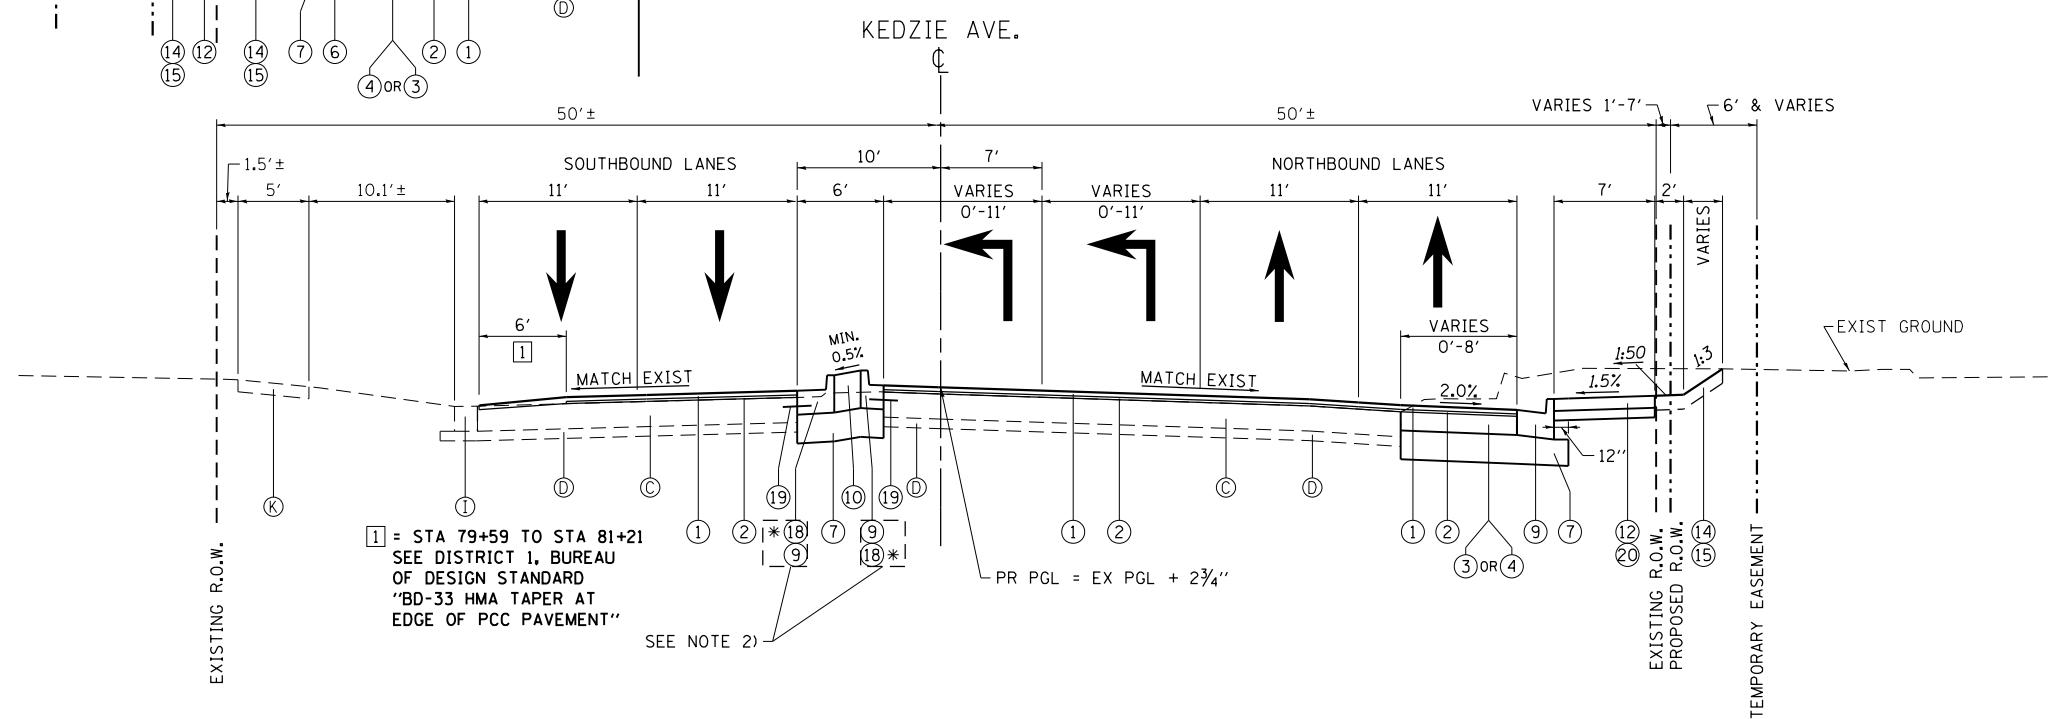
D

14 15 12 14 15 7 6 4 OR 3 2 1

KEDZIE AVE.
℄

50'±
50'±
VARIES 1'-7'
6' & VARIES

1.5'±
5'
10.1'±
SOUTHBOUND LANES
11'
11'
10'
6'
7'
VARIES 0'-11'
VARIES 0'-11'
NORTHBOUND LANES
11'
11'
7'
2'
VARIES

6'
1
MIN. 0.5%
MATCH EXIST
MATCH EXIST
VARIES 0'-8'
1:50
1:3
EXIST GROUND
2.0%
1.5%
12"

K
I
D
C
19
10
19
D
C
D
1
2
*18
9
7
9
18*
1
2
1
2
3 OR 4
9
7
12
20
14
15

1 = STA 79+59 TO STA 81+21 SEE DISTRICT 1, BUREAU OF DESIGN STANDARD "BD-33 HMA TAPER AT EDGE OF PCC PAVEMENT"

SEE NOTE 2)

PR PGL = EX PGL + $2\frac{3}{4}$"

EXISTING R.O.W.
EXISTING R.O.W.
PROPOSED R.O.W.
TEMPORARY EASEMENT